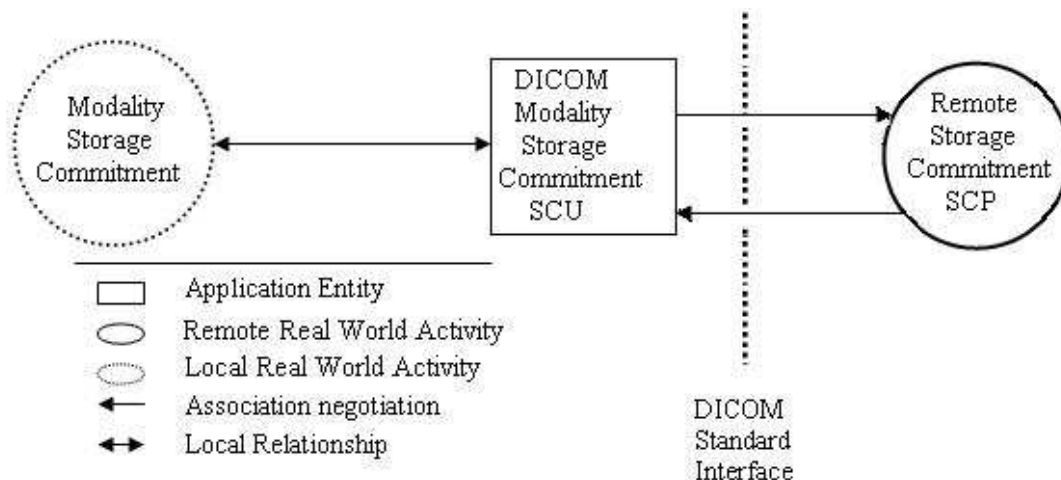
Modality Storage Commitment

DICOM Modality Storage Commitment SCU

Remote Storage Commitment SCP

Application Entity
Remote Real World Activity
Local Real World Activity
Association negotiation
Local Relationship

DICOM Standard Interface